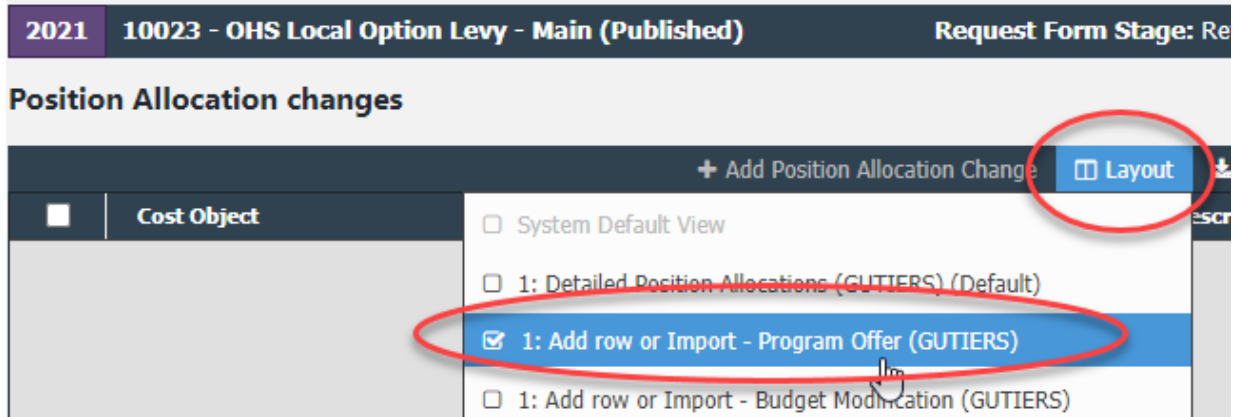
2021 10023 - OHS Local Option Levy - Main (Published) Request Form Stage: Re

Position Allocation changes

+ Add Position Allocation Change Layout

Cost Object

escr

System Default View

1: Detailed Position Allocations (GUTIERS) (Default)

1: Add row or Import - Program Offer (GUTIERS)

1: Add row or Import - Budget Modification (GUTIERS)